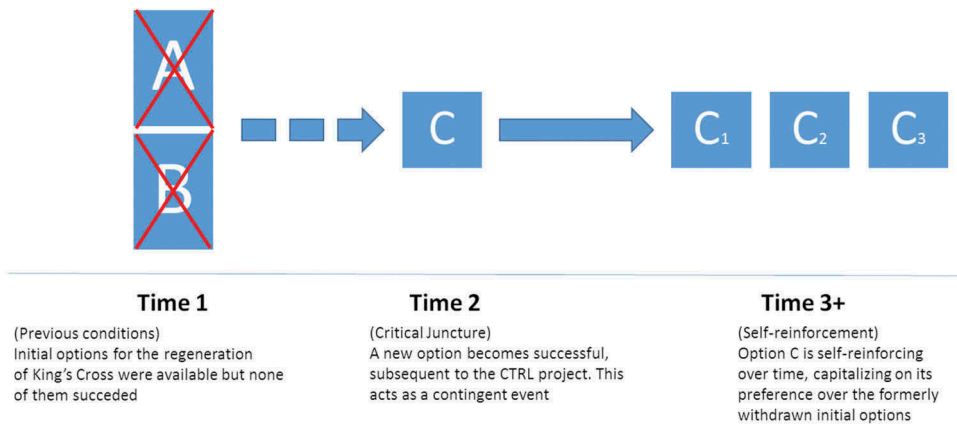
A

B

C

$C_1$ $C_2$ $C_3$

**Time 1**

(Previous conditions)
Initial options for the regeneration of King's Cross were available but none of them succeded

**Time 2**

(Critical Juncture)
A new option becomes successful, subsequent to the CTRL project. This acts as a contingent event

**Time 3+**

(Self-reinforcement)
Option C is self-reinforcing over time, capitalizing on its preference over the formerly withdrawn initial options